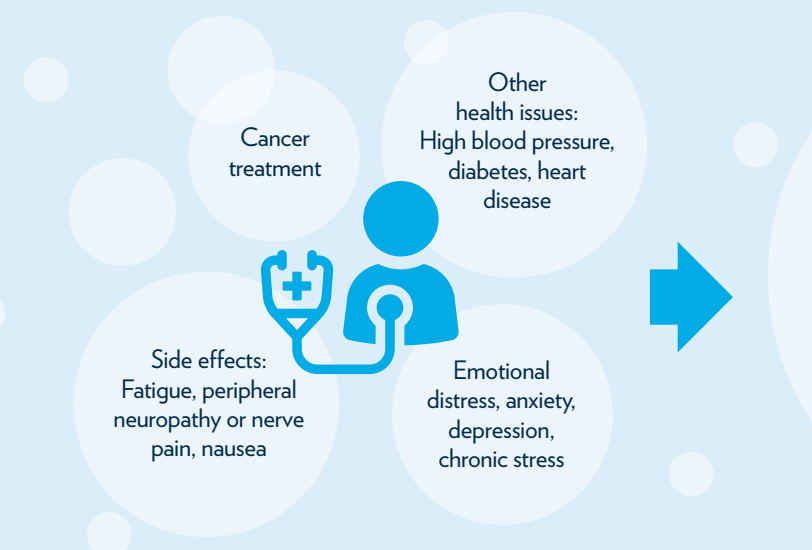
Cancer treatment

Other health issues: High blood pressure, diabetes, heart disease

Side effects: Fatigue, peripheral neuropathy or nerve pain, nausea

Emotional distress, anxiety, depression, chronic stress